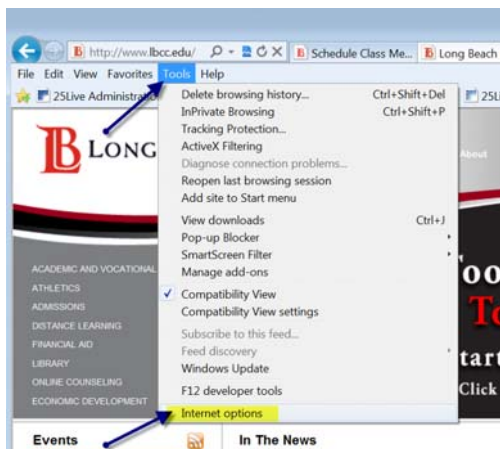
http://www.lbcc.edu/
Schedule Class Me...
Long Beach

File Edit View Favorites Tools Help

25Live Administrat
25Li

| | |
|---|---|
| Delete browsing history... | Ctrl+Shift+Del |
| InPrivate Browsing | Ctrl+Shift+P |
| Tracking Protection... | |
| ActiveX Filtering | |
| Diagnose connection problems... | |
| Reopen last browsing session | |
| Add site to Start menu | |
| View downloads | Ctrl+J |
| Pop-up Blocker | |
| SmartScreen Filter | |
| Manage add-ons | |
| ✓ Compatibility View | |
| Compatibility View settings | |
| Subscribe to this feed... | |
| Feed discovery | |
| Windows Update | |
| F12 developer tools | |
| Internet options | |

LONG

About

ACADEMIC AND VOCATIONAL
ATHLETICS
ADMISSIONS
DISTANCE LEARNING
FINANCIAL AID
LIBRARY
ONLINE COUNSELING
ECONOMIC DEVELOPMENT

Yoo
To
tart
Click

Events
In The News